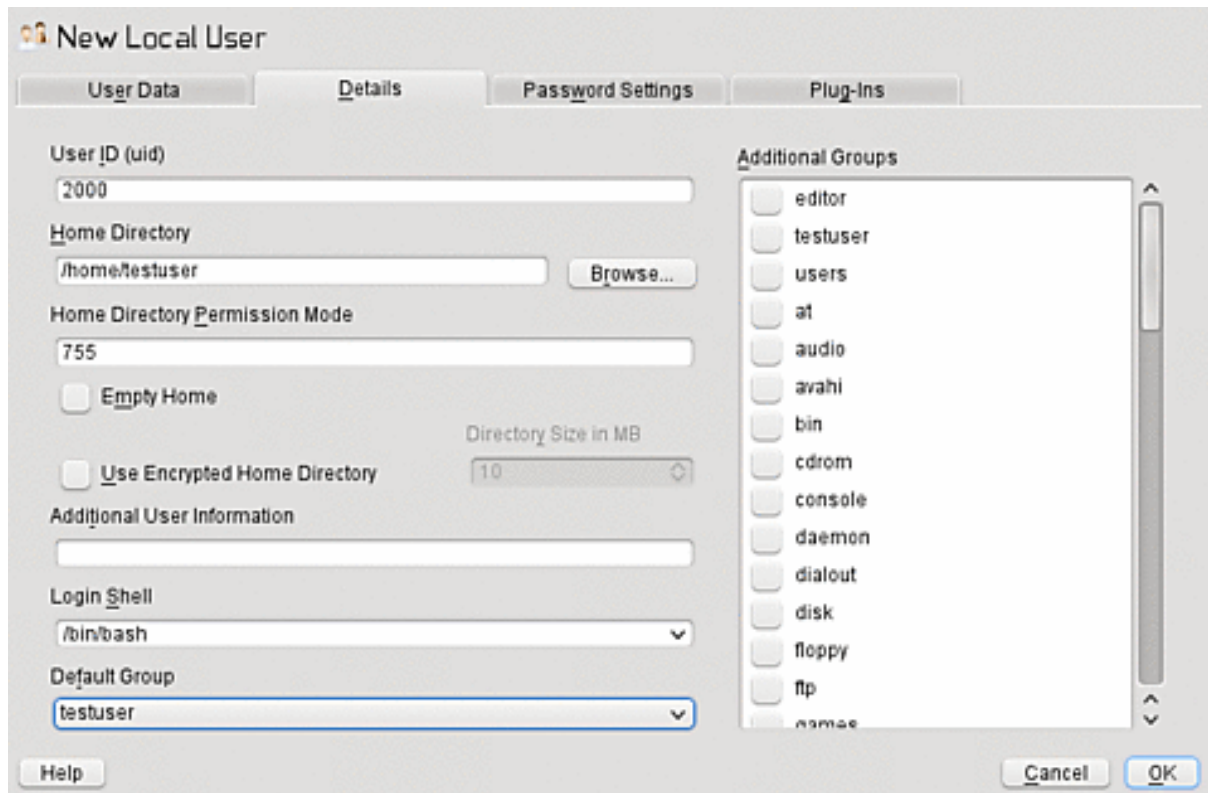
New Local User

User Data | Details | Password Settings | Plug-Ins

User ID (uid)
2000

Home Directory
/home/testuser
Browse...

Home Directory Permission Mode
755

Empty Home

Directory Size in MB

Use Encrypted Home Directory
10

Additional User Information

Login Shell
/bin/bash

Default Group
testuser

Additional Groups
editor
testuser
users
at
audio
avahi
bin
cdrom
console
daemon
dialout
disk
floppy
ftp
games

Help
Cancel
OK